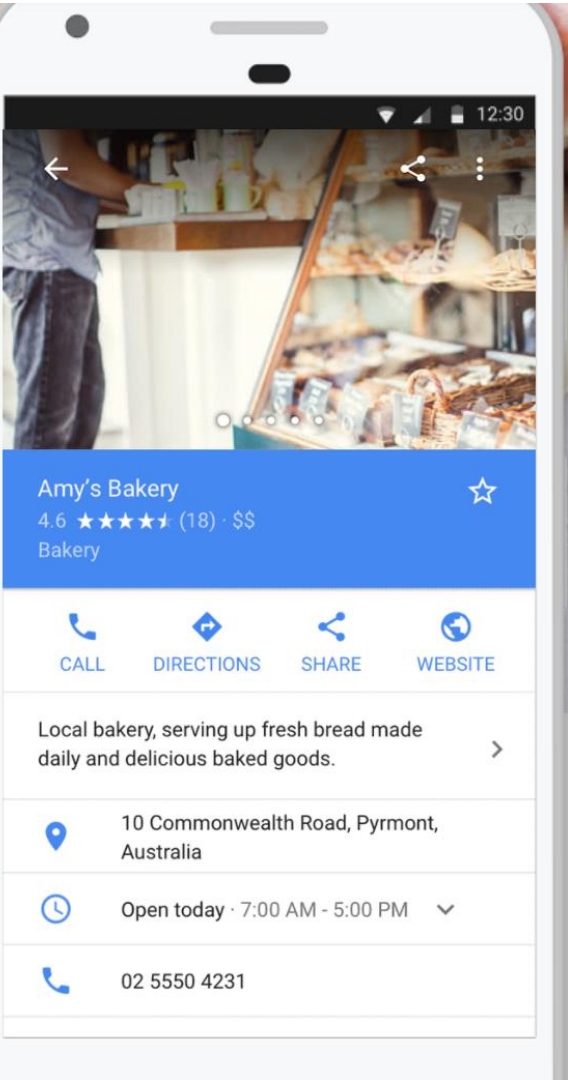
12:30

Amy's Bakery
4.6 ★★★★★ (18) · $$
Bakery

CALL
DIRECTIONS
SHARE
WEBSITE

Local bakery, serving up fresh bread made daily and delicious baked goods.

10 Commonwealth Road, Pyrmont, Australia

Open today · 7:00 AM - 5:00 PM

02 5550 4231